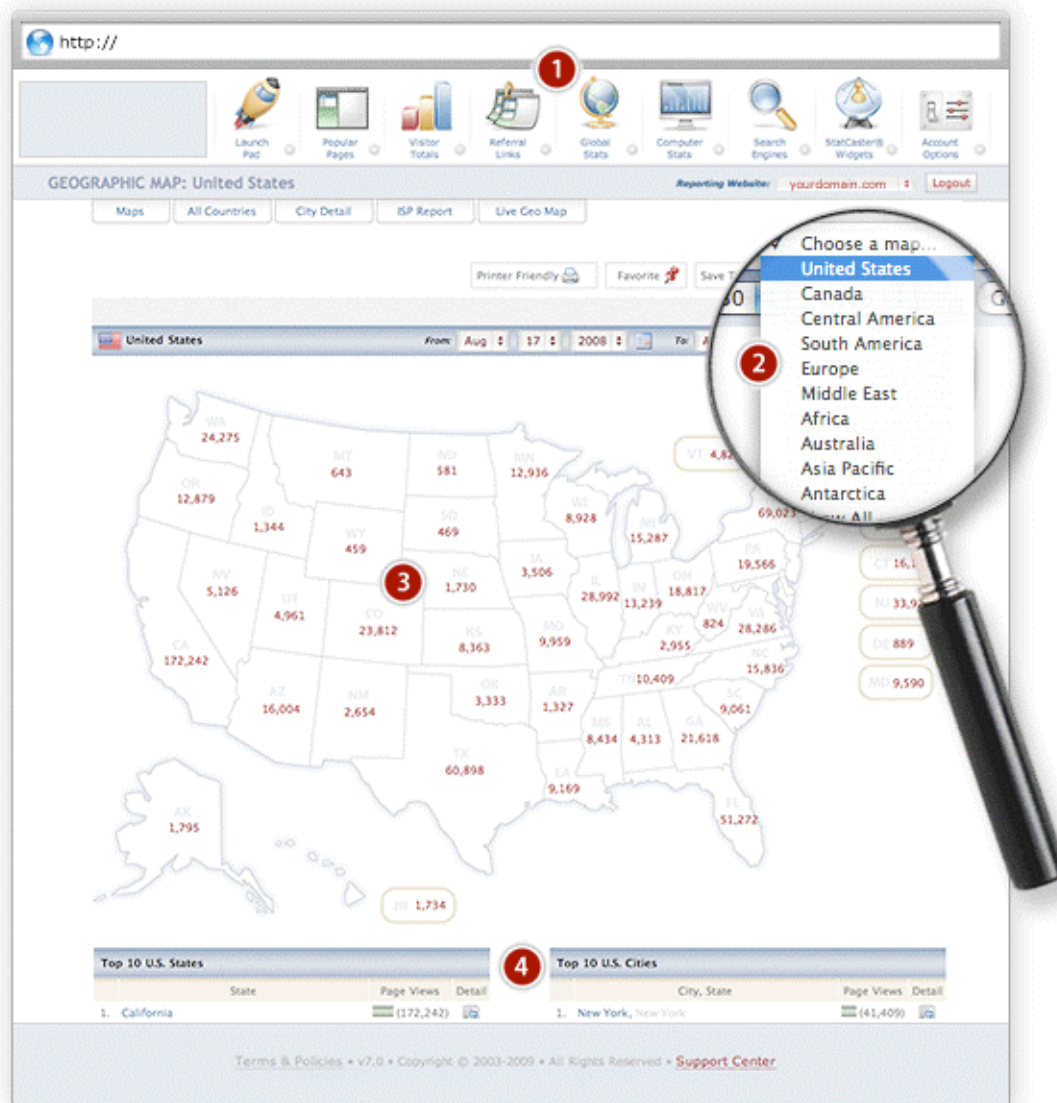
http://

1

Launch Pad
Popular Pages
Visitor Totals
Referral Links
Global Stats
Computer Stats
Search Engines
StatCaster® Widgets
Account Options

GEOGRAPHIC MAP: United States

Reporting Website: yourdomain.com Logout

Maps | All Countries | City Detail | ISP Report | Live Geo Map

Printer Friendly | Favorite | Save T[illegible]

Choose a map...
United States
Canada
Central America
South America
Europe
Middle East
Africa
Australia
Asia Pacific
Antarctica
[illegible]

2

United States From: Aug 17 2008 To: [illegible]

WA 24,275
OR 12,879
ID 1,344
MT 643
WY 459
ND 581
SD 469
MN 12,936
WI 8,928
MI 15,287
NV 5,126
UT 4,961
CO 23,812
NE 1,730
IA 3,506
IL 28,992
IN 13,239
OH 18,817
PA 19,566
CA 172,242
AZ 16,004
NM 2,654
KS 8,363
MO 9,959
KY 2,955
WV 824
VA 28,286
NC 15,836
OK 3,333
AR 1,327
TN 10,409
SC 9,061
TX 60,898
MS 8,434
AL 4,313
GA 21,618
LA 9,169
FL 51,272
AK 1,795
HI 1,734
VT 4,8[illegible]
69,023
CT 16,1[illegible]
NJ 33,9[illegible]
DE 889
MD 9,590

3

4

Top 10 U.S. States
| | State | Page Views | Detail |
|---|---|---|---|
| 1. | California | (172,242) | |

Top 10 U.S. Cities
| | City, State | Page Views | Detail |
|---|---|---|---|
| 1. | New York, New York | (41,409) | |

Terms & Policies • v7.0 • Copyright © 2003-2009 • All Rights Reserved • Support Center